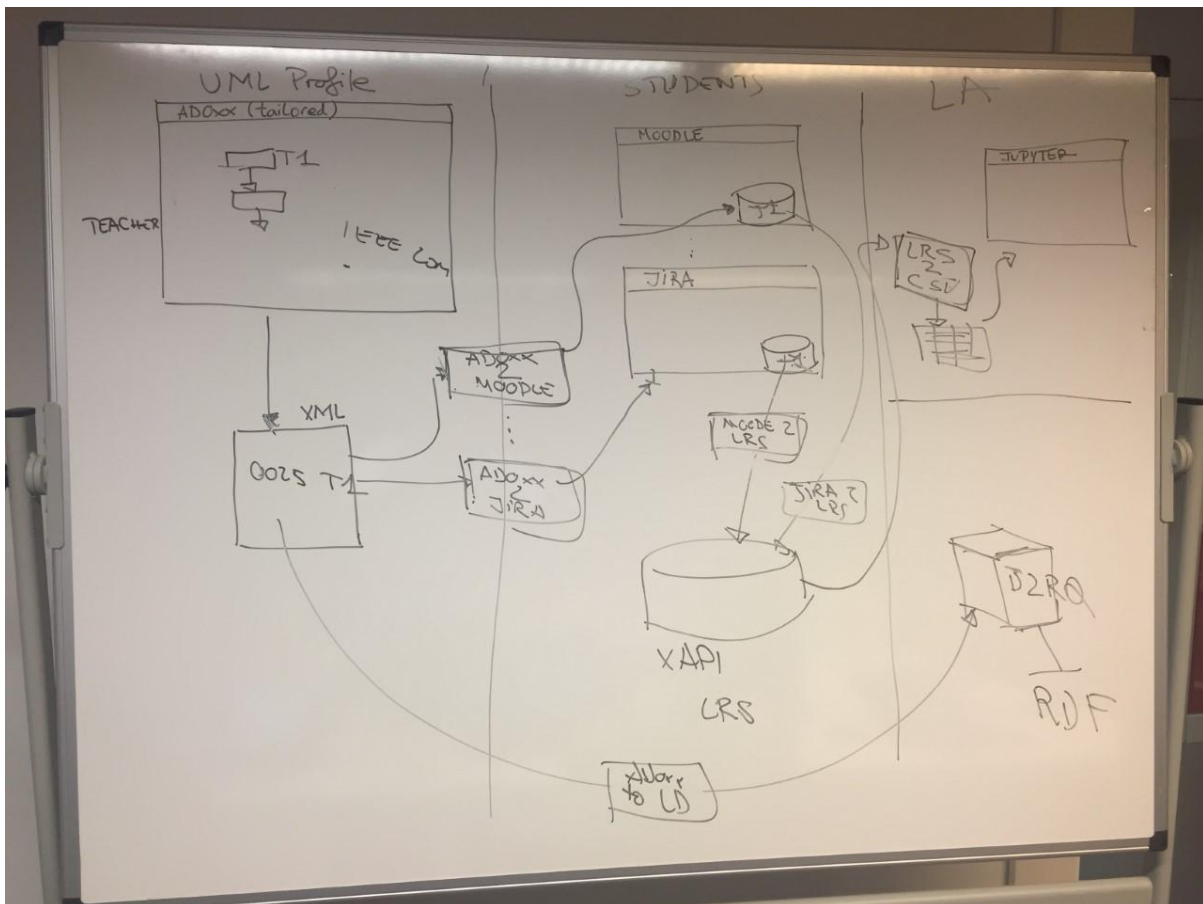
UML Profile

ADOxx (tailored)

T1

TEACHER

IEEE Lom

XML

OOLS T1

ADOxx 2 MOODLE

ADOxx 2 JIRA

STUDENTS

MOODLE

T1

JIRA

MOODLE 2 LRS

JIRA 2 LRS

XAPI

LRS

XJoin to LD

LA

JUPYTER

LRS 2 CSV

D2RQ

RDF